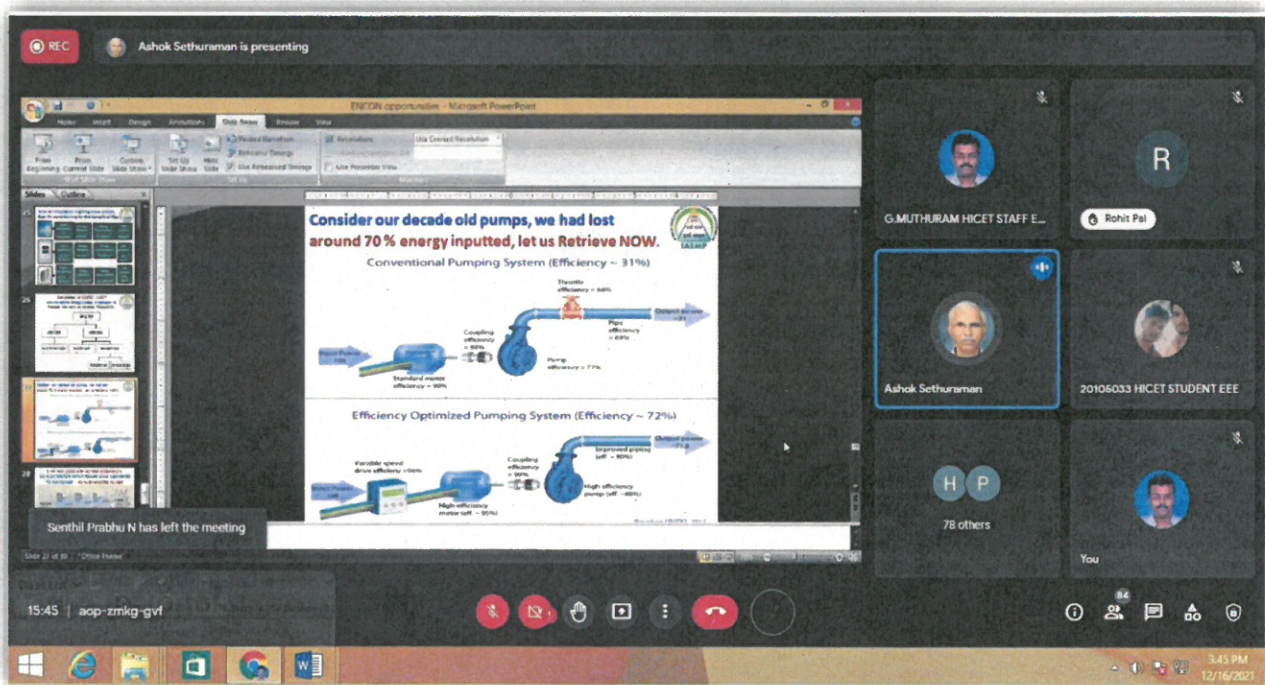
REC

Ashok Sethuraman is presenting

ENCON opportunities - Microsoft PowerPoint

Home Insert Design Animations Slide Show Review View

From Beginning From Current Slide Custom Slide Show Set Up Slide Show Hide Slide Record Narration Rehearse Timings Use Rehearsed Timings Resolution: Use Current Resolution Use Presenter View

Slides Outline

Consider our decade old pumps, we had lost around 70 % energy inputted, let us Retrieve NOW.

Conventional Pumping System (Efficiency ~ 31%)

Throttle efficiency = 66%

Output power = 31

Pipe efficiency = 69%

Coupling efficiency = 98%

Input Power 100

Pump efficiency = 77%

Standard motor efficiency = 90%

Efficiency Optimized Pumping System (Efficiency ~ 72%)

Output power = 72

Coupling efficiency = 99%

Improved piping (eff. ~ 90%)

Variable speed drive efficiency = 96%

Input Power 100

High efficiency pump (eff. ~ 88%)

High efficiency motor (eff. ~ 95%)

Senthil Prabhu N has left the meeting

Slide 27 of 30 "Office Theme"

G.MUTHURAM HICET STAFF E...

R

Rohit Pal

Ashok Sethuraman

20106033 HICET STUDENT EEE

H P

78 others

You

15:45 | aop-zmkg-gvf

84

3:45 PM
12/16/2021